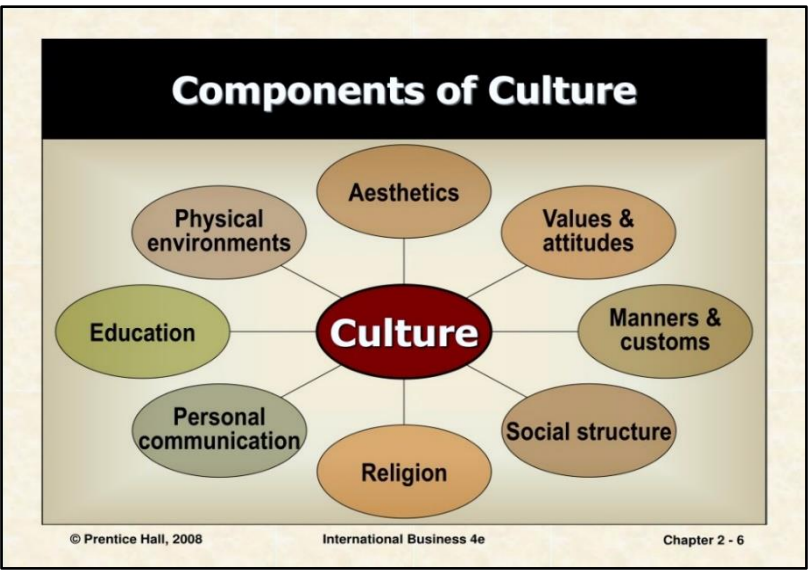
Components of Culture

Aesthetics

Physical environments

Values & attitudes

Education

Culture

Manners & customs

Personal communication

Social structure

Religion

© Prentice Hall, 2008

International Business 4e

Chapter 2 - 6